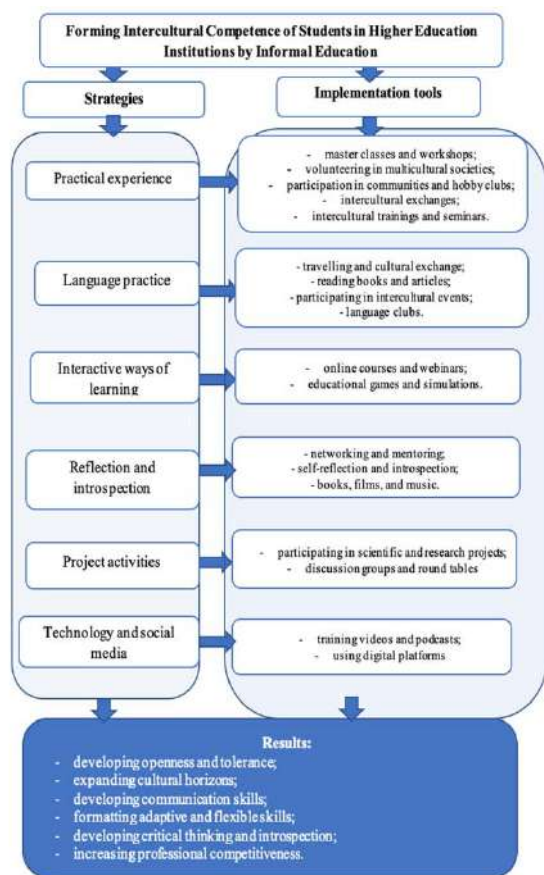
Forming Intercultural Competence of Students in Higher Education Institutions by Informal Education

Strategies

Implementation tools

Practical experience

- master classes and workshops;
- volunteering in multicultural societies;
- participation in communities and hobby clubs;
- intercultural exchanges;
- intercultural trainings and seminars.

Language practice

- travelling and cultural exchange;
- reading books and articles;
- participating in intercultural events;
- language clubs.

Interactive ways of learning

- online courses and webinars;
- educational games and simulations.

Reflection and introspection

- networking and mentoring;
- self-reflection and introspection;
- books, films, and music.

Project activities

- participating in scientific and research projects;
- discussion groups and round tables

Technology and social media

- training videos and podcasts;
- using digital platforms

Results:
- developing openness and tolerance;
- expanding cultural horizons;
- developing communication skills;
- formatting adaptive and flexible skills;
- developing critical thinking and introspection;
- increasing professional competitiveness.